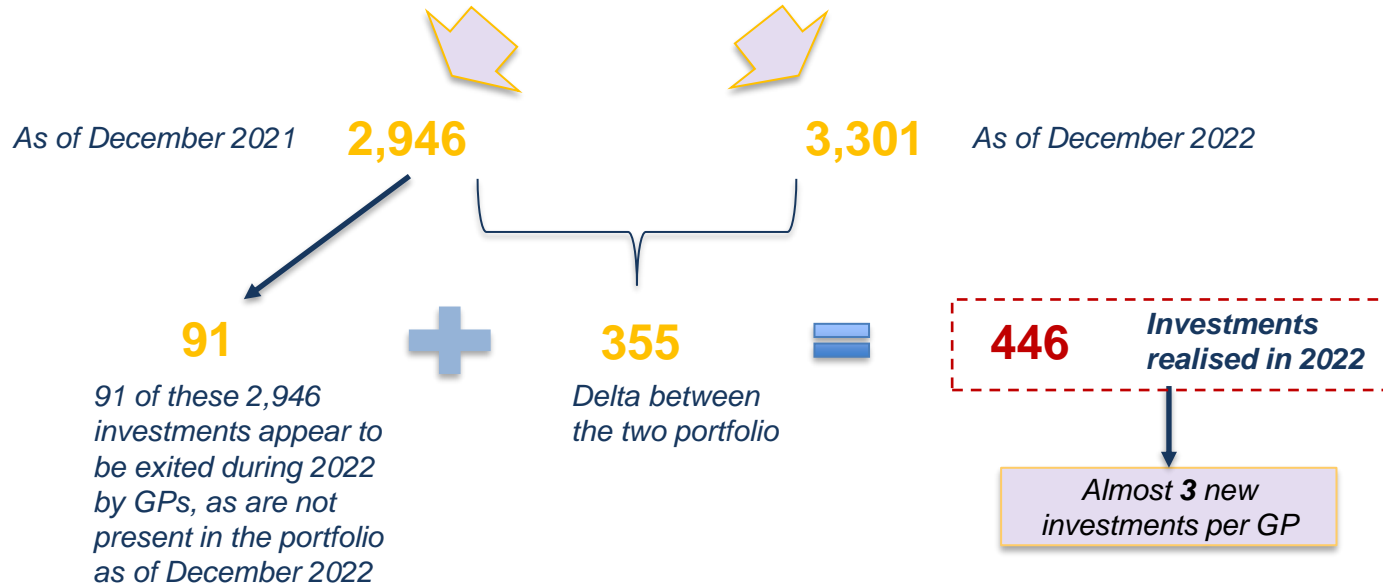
As of December 2021 2,946

3,301 As of December 2022

91

91 of these 2,946 investments appear to be exited during 2022 by GPs, as are not present in the portfolio as of December 2022

355

Delta between the two portfolio

446 Investments realised in 2022

Almost 3 new investments per GP